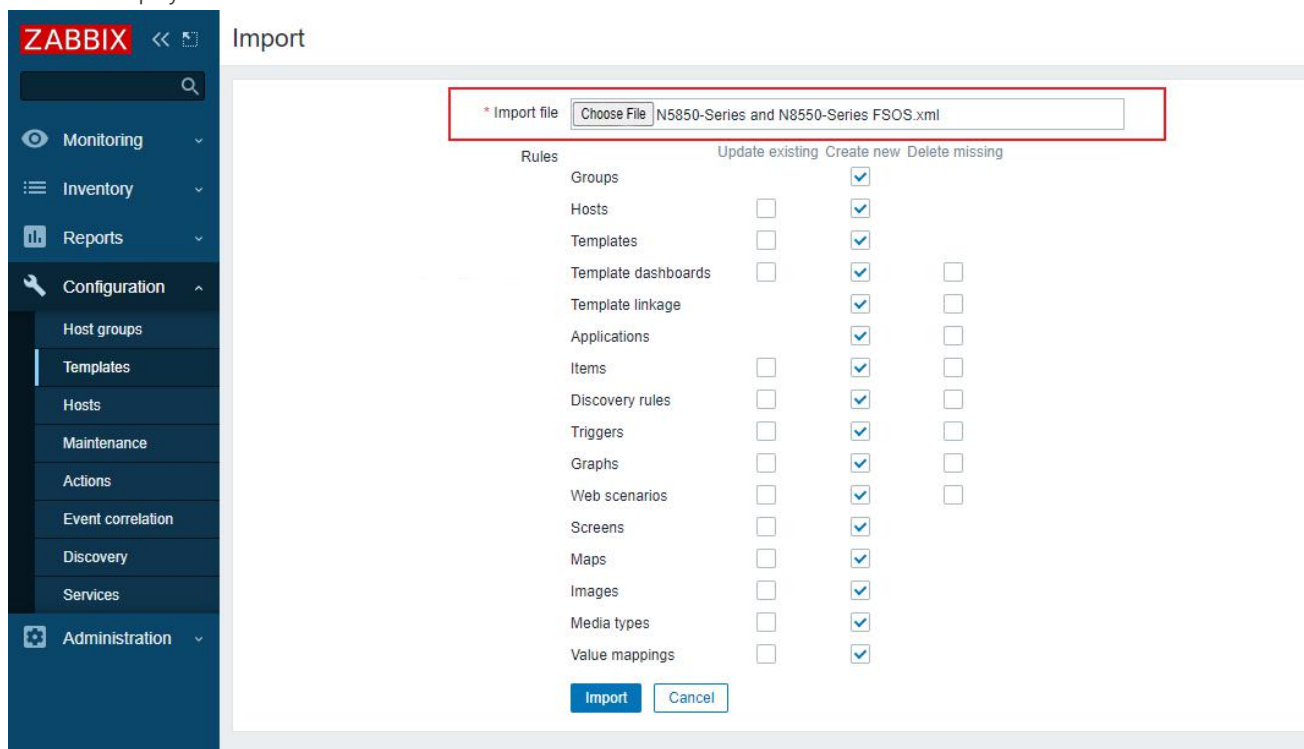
ZABBIX

Import

Monitoring
Inventory
Reports
Configuration
Host groups
Templates
Hosts
Maintenance
Actions
Event correlation
Discovery
Services
Administration

* Import file Choose File N5850-Series and N8550-Series FSOS.xml

Rules

| | Update existing | Create new | Delete missing |
|---|---|---|---|
| Groups | | ☑ | |
| Hosts | ☐ | ☑ | |
| Templates | ☐ | ☑ | |
| Template dashboards | ☐ | ☑ | ☐ |
| Template linkage | | ☑ | ☐ |
| Applications | | ☑ | ☐ |
| Items | ☐ | ☑ | ☐ |
| Discovery rules | ☐ | ☑ | ☐ |
| Triggers | ☐ | ☑ | ☐ |
| Graphs | ☐ | ☑ | ☐ |
| Web scenarios | ☐ | ☑ | ☐ |
| Screens | ☐ | ☑ | |
| Maps | ☐ | ☑ | |
| Images | ☐ | ☑ | |
| Media types | ☐ | ☑ | |
| Value mappings | ☐ | ☑ | |

Import Cancel